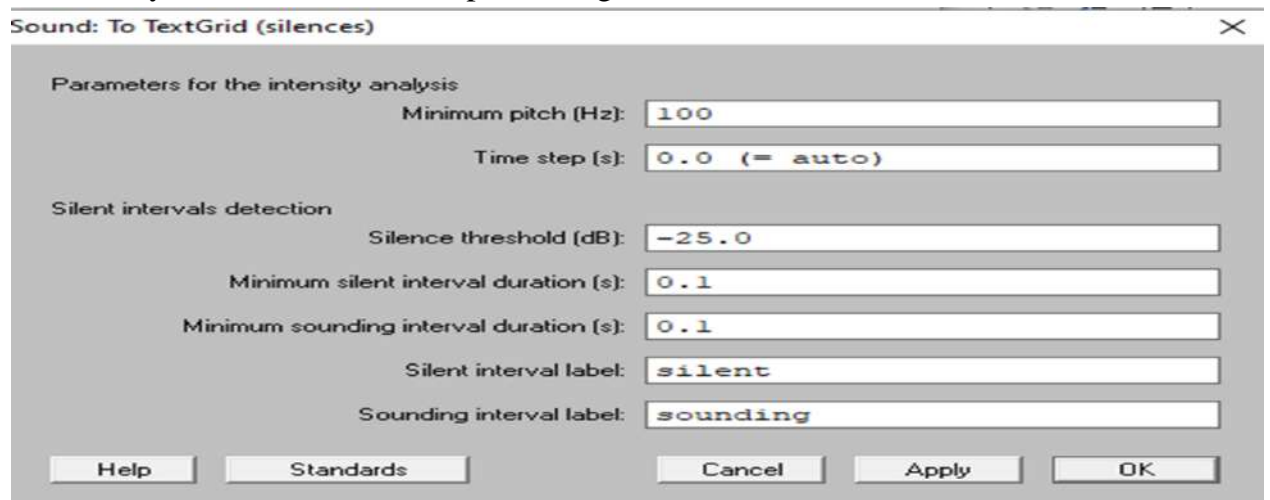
Sound: To TextGrid (silences)

×

Parameters for the intensity analysis

Minimum pitch (Hz): 100

Time step (s): 0.0 (= auto)

Silent intervals detection

Silence threshold (dB): -25.0

Minimum silent interval duration (s): 0.1

Minimum sounding interval duration (s): 0.1

Silent interval label: silent

Sounding interval label: sounding

Help

Standards

Cancel

Apply

OK